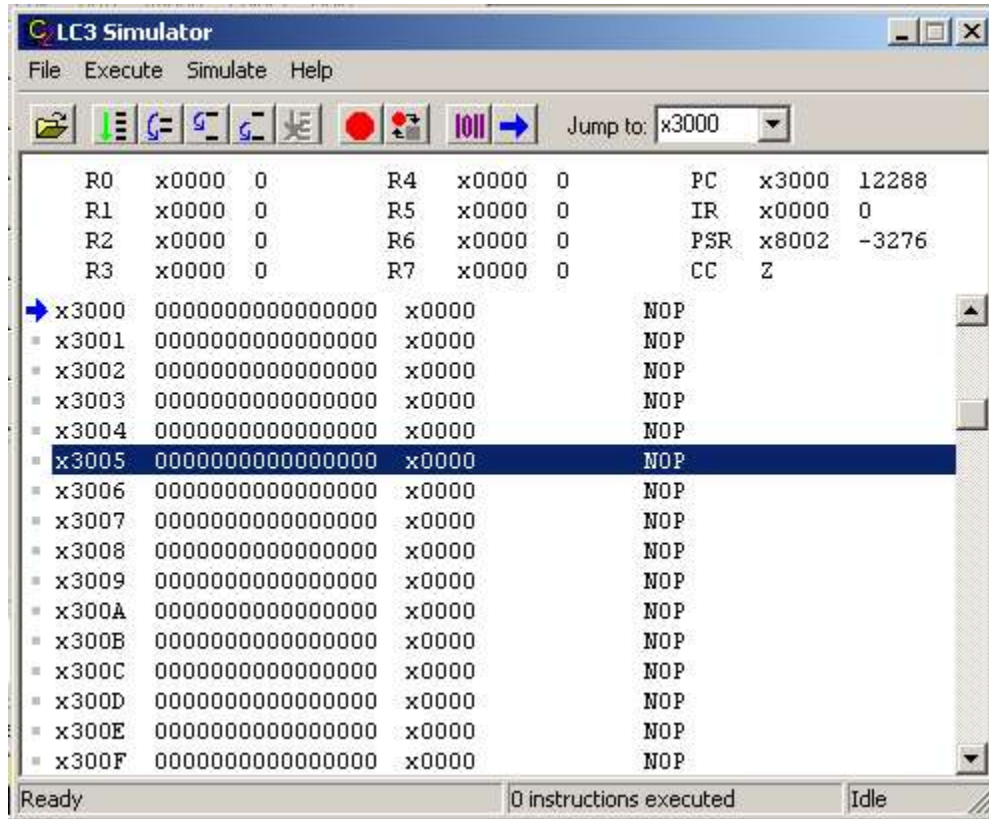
LC3 Simulator

File Execute Simulate Help

Jump to: x3000

| | | | | | | | | |
|---|---|---|---|---|---|---|---|---|
| R0 | x0000 | 0 | R4 | x0000 | 0 | PC | x3000 | 12288 |
| R1 | x0000 | 0 | R5 | x0000 | 0 | IR | x0000 | 0 |
| R2 | x0000 | 0 | R6 | x0000 | 0 | PSR | x8002 | -3276 |
| R3 | x0000 | 0 | R7 | x0000 | 0 | CC | Z | |

| | | | |
|---|---|---|---|
| x3000 | 0000000000000000 | x0000 | NOP |
| x3001 | 0000000000000000 | x0000 | NOP |
| x3002 | 0000000000000000 | x0000 | NOP |
| x3003 | 0000000000000000 | x0000 | NOP |
| x3004 | 0000000000000000 | x0000 | NOP |
| x3005 | 0000000000000000 | x0000 | NOP |
| x3006 | 0000000000000000 | x0000 | NOP |
| x3007 | 0000000000000000 | x0000 | NOP |
| x3008 | 0000000000000000 | x0000 | NOP |
| x3009 | 0000000000000000 | x0000 | NOP |
| x300A | 0000000000000000 | x0000 | NOP |
| x300B | 0000000000000000 | x0000 | NOP |
| x300C | 0000000000000000 | x0000 | NOP |
| x300D | 0000000000000000 | x0000 | NOP |
| x300E | 0000000000000000 | x0000 | NOP |
| x300F | 0000000000000000 | x0000 | NOP |

Ready | 0 instructions executed | Idle